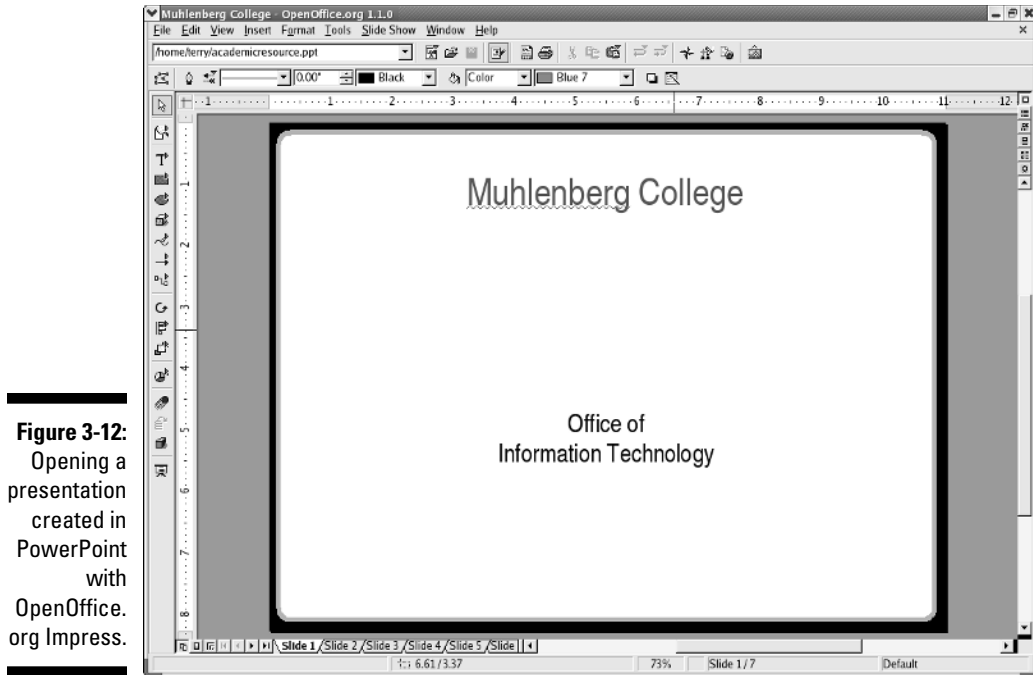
Figure 3-12: Opening a presentation created in PowerPoint with OpenOffice.org Impress.

Muhlenberg College - OpenOffice.org 1.1.0
File Edit View Insert Format Tools Slide Show Window Help
/home/terry/academicresource.ppt
0.00" Black Color Blue 7

Muhlenberg College

Office of
Information Technology

Slide 1 Slide 2 Slide 3 Slide 4 Slide 5 Slide
6.61 / 3.37 73% Slide 1 / 7 Default